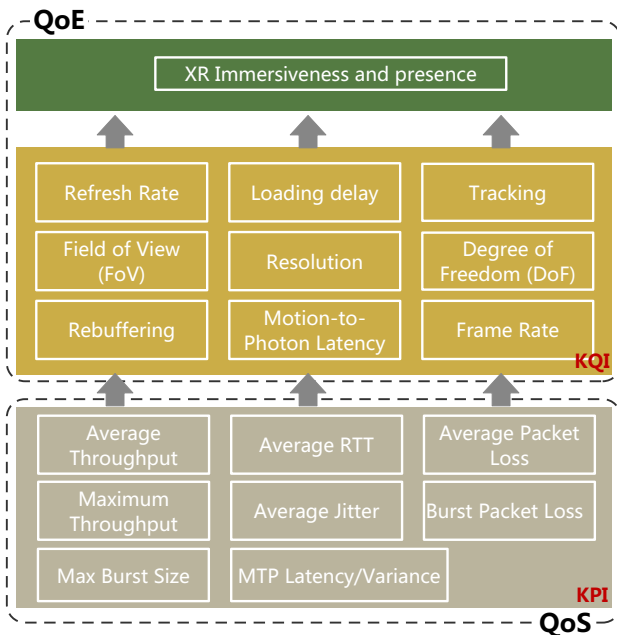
QoE

XR Immersiveness and presence

Refresh Rate

Loading delay

Tracking

Field of View (FoV)

Resolution

Degree of Freedom (DoF)

Rebuffering

Motion-to-Photon Latency

Frame Rate

KQI

Average Throughput

Average RTT

Average Packet Loss

Maximum Throughput

Average Jitter

Burst Packet Loss

Max Burst Size

MTP Latency/Variance

KPI

QoS